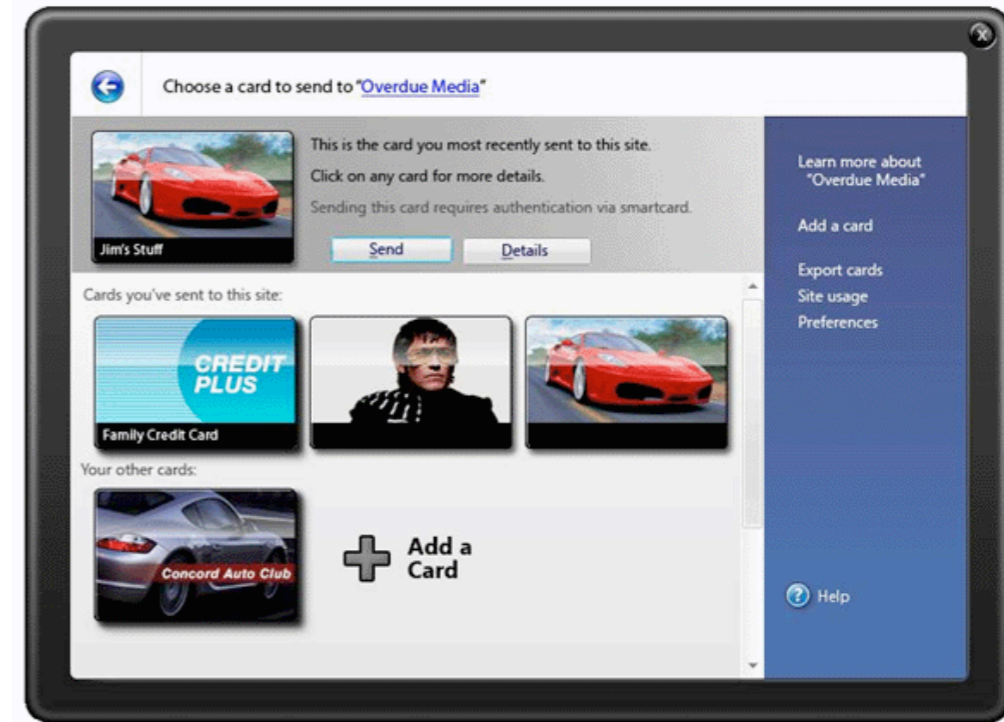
Choose a card to send to "Overdue Media"

Jim's Stuff

This is the card you most recently sent to this site.

Click on any card for more details.

Sending this card requires authentication via smartcard.

Send

Details

Cards you've sent to this site:

CREDIT PLUS

Family Credit Card

Your other cards:

Concord Auto Club

Add a Card

Learn more about "Overdue Media"

Add a card

Export cards

Site usage

Preferences

Help